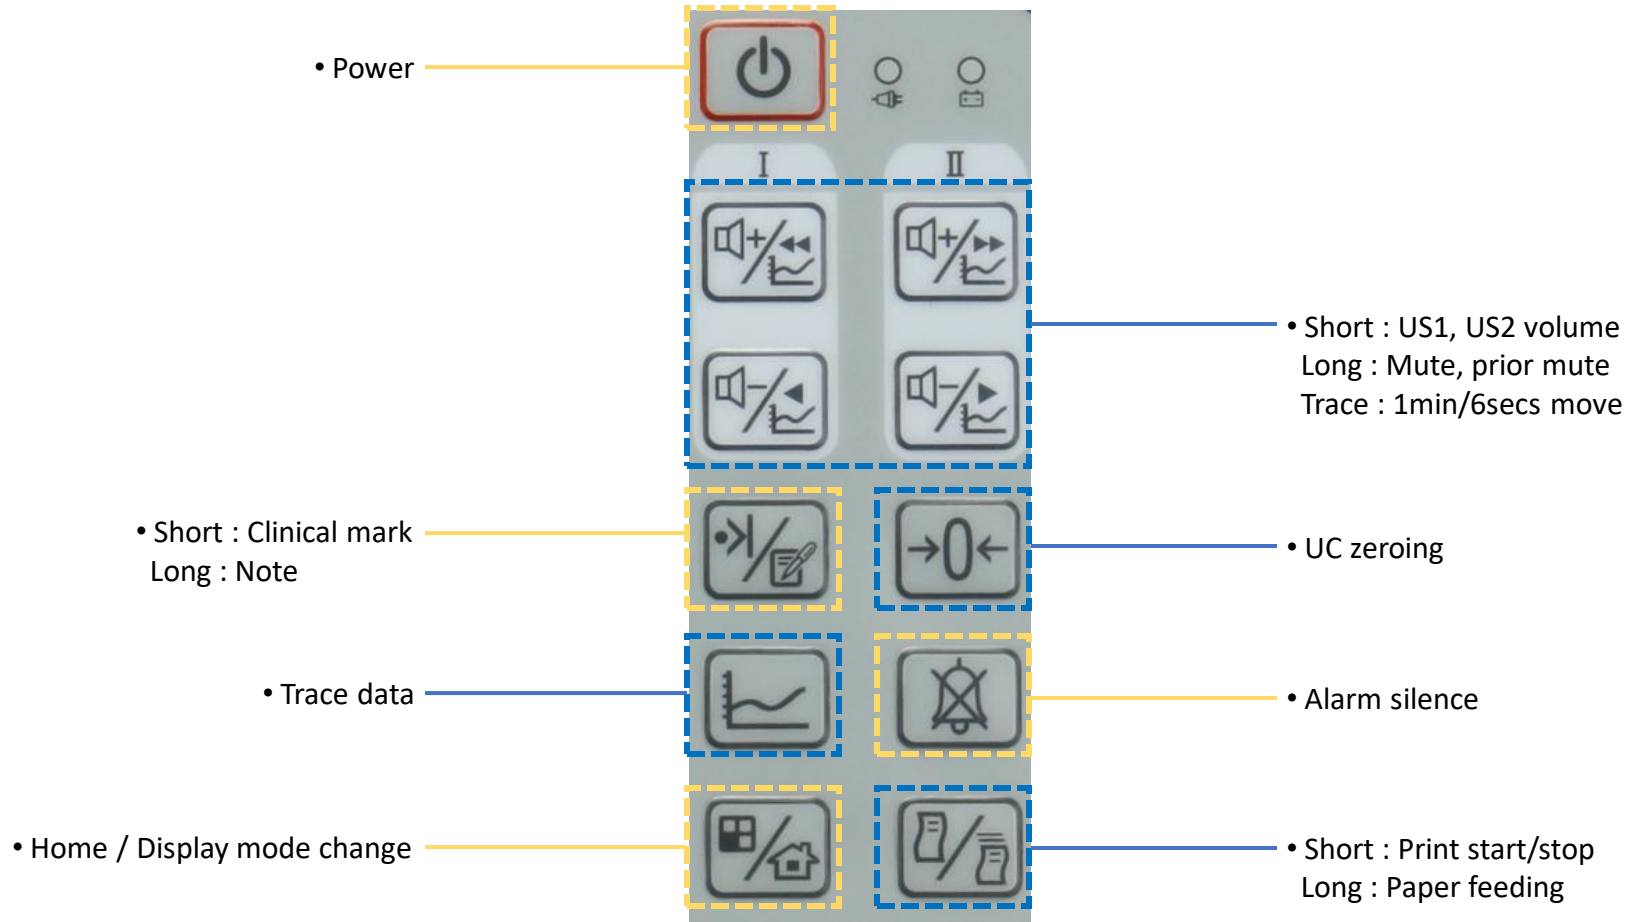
• Power

I

II

• Short : US1, US2 volume
Long : Mute, prior mute
Trace : 1min/6secs move

• Short : Clinical mark
Long : Note

• UC zeroing

• Trace data

• Alarm silence

• Home / Display mode change

• Short : Print start/stop
Long : Paper feeding